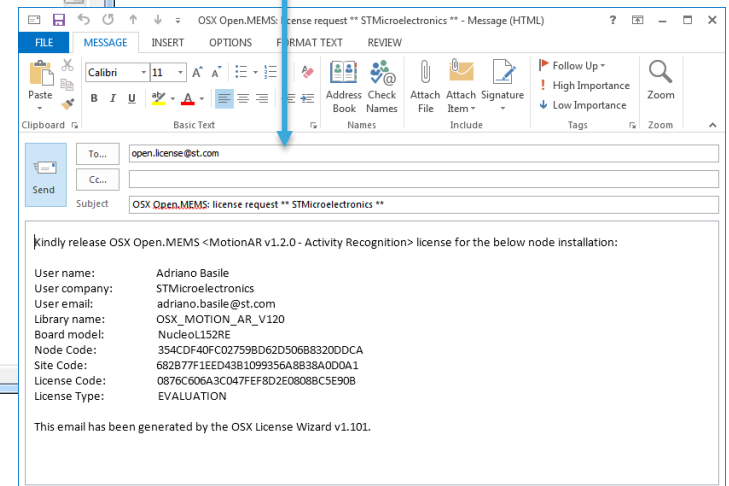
OSX Open.MEMS: license request ** STMicroelectronics ** - Message (HTML)

? 

FILE MESSAGE INSERT OPTIONS FORMAT TEXT REVIEW

Paste

Clipboard

Calibri 11 A A

B I U

Basic Text

Address Book

Check Names

Names

Attach File

Attach Item

Signature

Include

Follow Up

High Importance

Low Importance

Tags

Zoom

Zoom

Send

To...

Cc...

Subject

open.license@st.com

OSX Open.MEMS: license request ** STMicroelectronics **

Kindly release OSX Open.MEMS <MotionAR v1.2.0 - Activity Recognition> license for the below node installation:

User name: Adriano Basile
User company: STMicroelectronics
User email: adriano.basile@st.com
Library name: OSX_MOTION_AR_V120
Board model: NucleoL152RE
Node Code: 354CDF40FC02759BD62D506B8320DDCA
Site Code: 682B77F1EED43B1099356A8B38A0D0A1
License Code: 0876C606A3C047FEF8D2E0808BC5E90B
License Type: EVALUATION

This email has been generated by the OSX License Wizard v1.101.